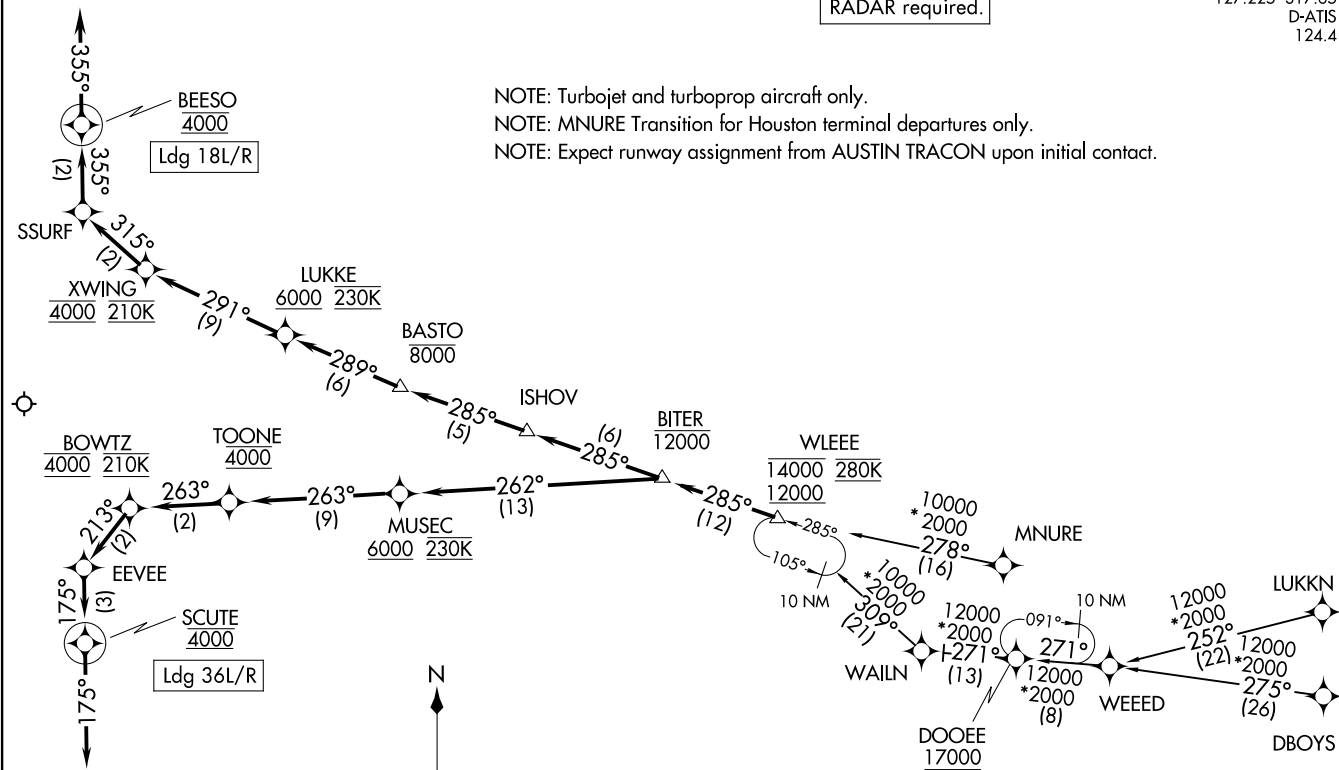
RADAR required.

127.225 319.85
D-ATIS
124.4

NOTE: Turbojet and turboprop aircraft only.
NOTE: MNURE Transition for Houston terminal departures only.
NOTE: Expect runway assignment from AUSTIN TRACON upon initial contact.

355°

BEESO
4000
Ldg 18L/R

355°
(2)

SSURF

315°
(2)

XWING
4000 210K

291°
(9)

LUKKE
6000 230K

289°
(6)

BASTO
8000

285°
(5)

ISHOV

(6)
285°

BITER
12000

285°
(12)

WLEEE
14000 280K
12000

285°
105°
10 NM

10000
*2000
278°
(16)

MNURE

10000
*2000
309°
(21)

WAILN

12000
*2000
271°
(13)

091°
271°
10 NM

12000
*2000
(8)

DOOEE
17000

WEEED

12000
*2000
252°
(22)

LUKKN

12000
*2000
275°
(26)

DBOYS

BOWTZ
4000 210K

TOONE
4000

263°
(2)

263°
(9)

262°
(13)

MUSEC
6000 230K

213°
(2)

EEVEE

175°
(3)

SCUTE
4000
Ldg 36L/R

175°

N